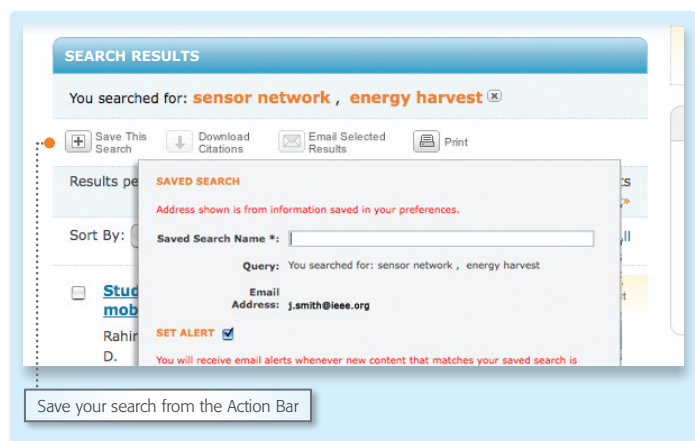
SEARCH RESULTS

You searched for: sensor network , energy harvest

Save This Search

Download Citations

Email Selected Results

Print

Results pe

ts

Sort By:

ll

Stud

mob

Rahir

D.

SAVED SEARCH

Address shown is from information saved in your preferences.

Saved Search Name *:

Query: You searched for: sensor network , energy harvest

Email Address: j.smith@ieee.org

SET ALERT

You will receive email alerts whenever new content that matches your saved search is

Save your search from the Action Bar